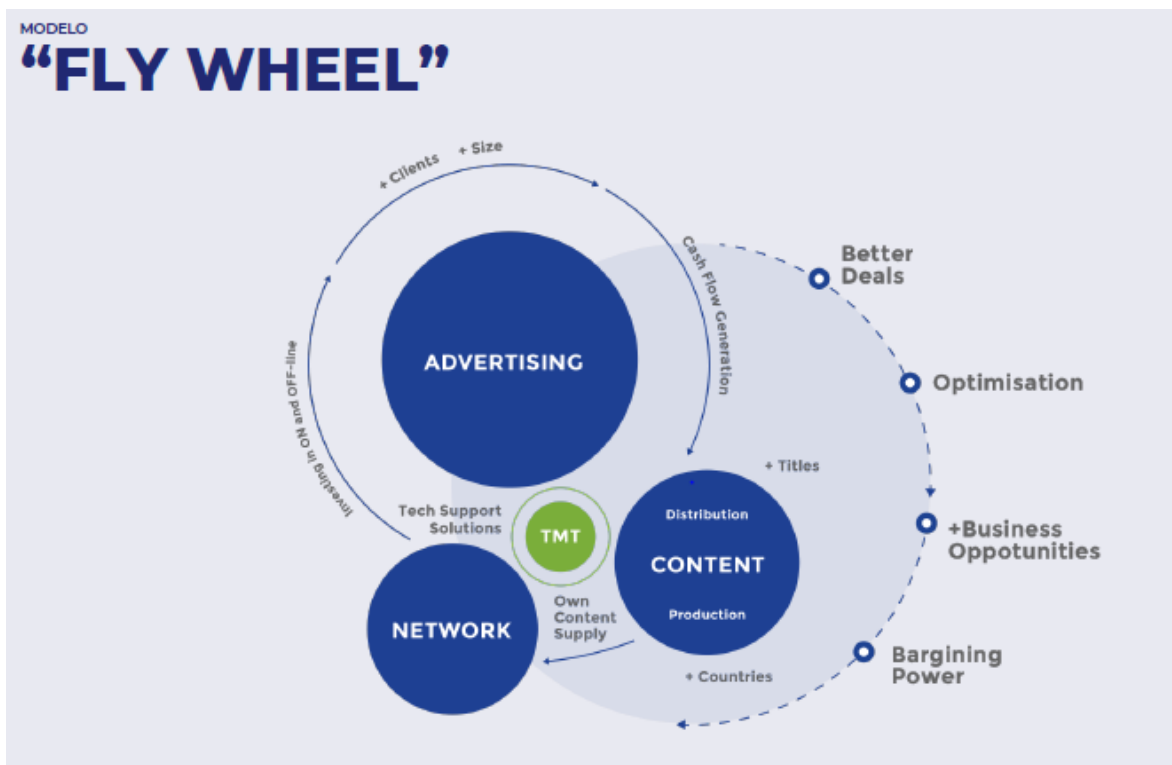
MODELO
"FLY WHEEL"

+ Clients
+ Size

Cash Flow Generation

Investing in ON and OFF-line

ADVERTISING

Better Deals

Optimisation

+ Titles

Tech Support Solutions

TMT

Distribution
CONTENT
Production

+Business Oppotunities

Own Content Supply

NETWORK

+ Countries

Bargining Power